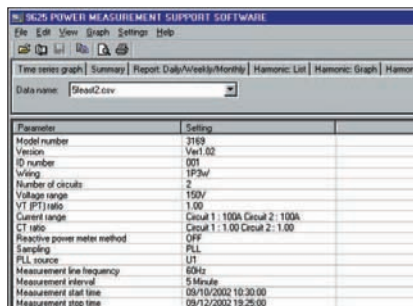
9625 POWER MEASUREMENT SUPPORT SOFTWARE

File Edit View Graph Settings Help

Time series graph | Summary | Report: Daily/Weekly/Monthly | Harmonic: List | Harmonic: Graph | Harmo

Data name: 5least2.csv

| Parameter | Setting |
|---|---|
| Model number | 3169 |
| Version | Ver1.02 |
| ID number | 001 |
| Wiring | 1P3W |
| Number of circuits | 2 |
| Voltage range | 150V |
| VT (PT) ratio | 1.00 |
| Current range | Circuit 1 : 100A Circuit 2 : 100A |
| CT ratio | Circuit 1 : 1.00 Circuit 2 : 1.00 |
| Reactive power meter method | OFF |
| Sampling | PLL |
| PLL source | U1 |
| Measurement line frequency | 60Hz |
| Measurement interval | 5 Minute |
| Measurement start time | 09/10/2002 10:30:00 |
| Measurement stop time | 09/12/2002 19:25:00 |